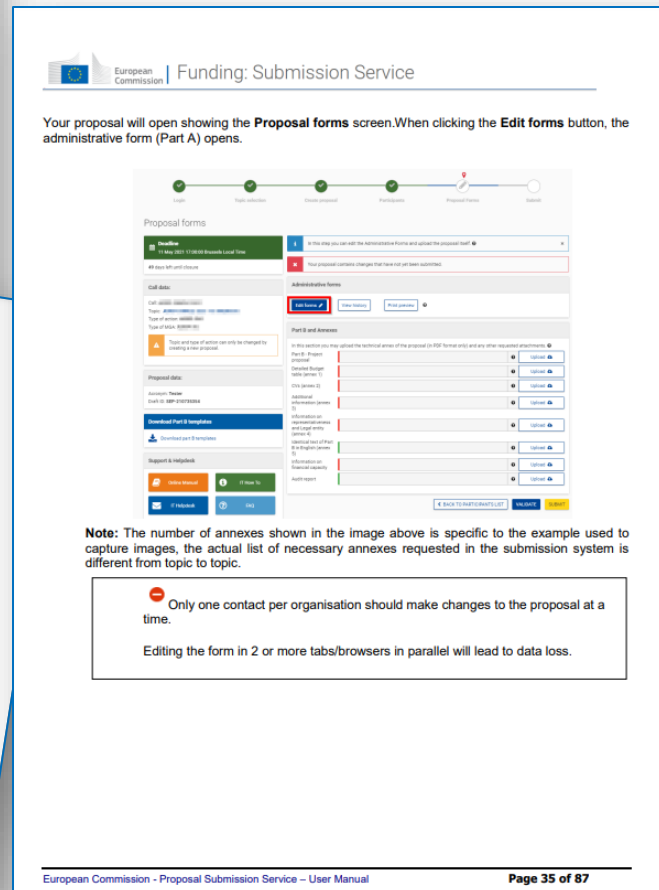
European Commission | Funding: Submission Service

Your proposal will open showing the **Proposal forms** screen.When clicking the **Edit forms** button, the administrative form (Part A) opens.

Login | Topic selection | Create proposal | Participants | Proposal forms | Submit

Proposal forms

Deadline
11 May 2021 17:00:00 Brussels Local Time

49 days left until closure

In this step you can edit the Administrative Forms and upload the proposal itself

Your proposal contains changes that have not yet been submitted.

Call data:

Call: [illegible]
Topic: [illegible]
Type of action: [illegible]
Type of MGA: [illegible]

Topic and type of action can only be changed by creating a new proposal.

Proposal data:

Acronym: Tester
Draft ID: SEP-210735304

Download Part B templates

Download part B templates

Support & Helpdesk

Online Manual | IT How To | IT Helpdesk | FAQ

Administrative forms

Edit forms | View history | Print preview

Part B and Annexes

In this section you may upload the technical annex of the proposal (in PDF format only) and any other requested attachments.

Part B - Project proposal | Upload
Detailed Budget table (annex 1) | Upload
CVs (annex 2) | Upload
Additional information (annex 3) | Upload
Information on representatives and Legal entity (annex 4) | Upload
Identical text of Part B in English (annex 5) | Upload
Information on financial capacity | Upload
Audit report | Upload

BACK TO PARTICIPANTS LIST | VALIDATE | SUBMIT

**Note:** The number of annexes shown in the image above is specific to the example used to capture images, the actual list of necessary annexes requested in the submission system is different from topic to topic.

Only one contact per organisation should make changes to the proposal at a time.

Editing the form in 2 or more tabs/browsers in parallel will lead to data loss.

European Commission - Proposal Submission Service – User Manual

Page 35 of 87